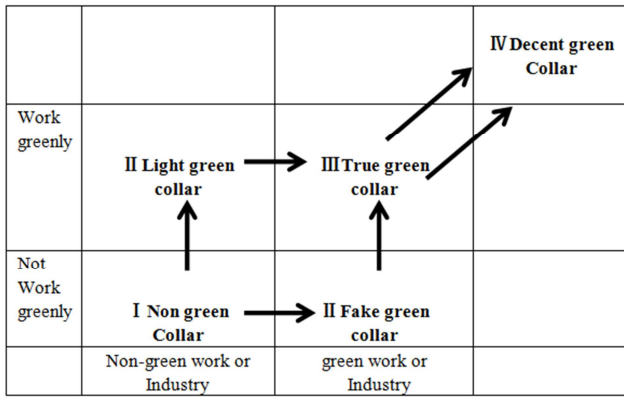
|  |  |  | Ⅳ Decent green Collar |
|---|---|---|---|
| Work greenly | Ⅱ Light green collar | Ⅲ True green collar |  |
| Not Work greenly | Ⅰ Non green Collar | Ⅱ Fake green collar |  |
|  | Non-green work or Industry | green work or Industry |  |